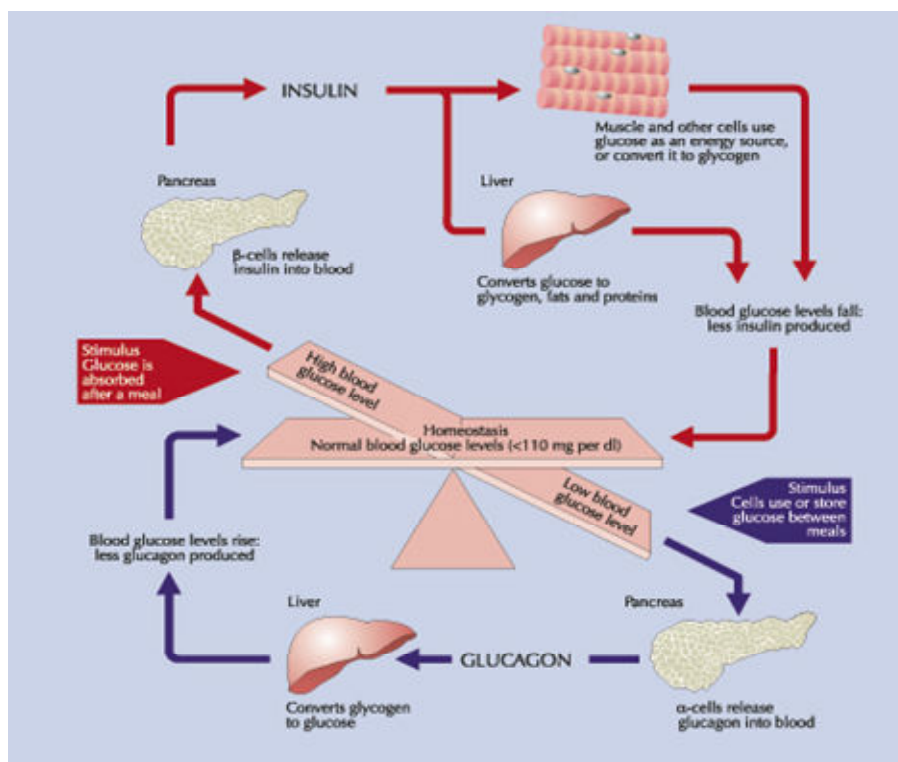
INSULIN

Muscle and other cells use glucose as an energy source, or convert it to glycogen

Pancreas

β-cells release insulin into blood

Liver

Converts glucose to glycogen, fats and proteins

Blood glucose levels fall: less insulin produced

Stimulus Glucose is absorbed after a meal

High blood glucose level

Homeostasis
Normal blood glucose levels (<110 mg per dl)

Low blood glucose level

Stimulus Cells use or store glucose between meals

Blood glucose levels rise: less glucagon produced

Liver

Converts glycogen to glucose

GLUCAGON

Pancreas

α-cells release glucagon into blood